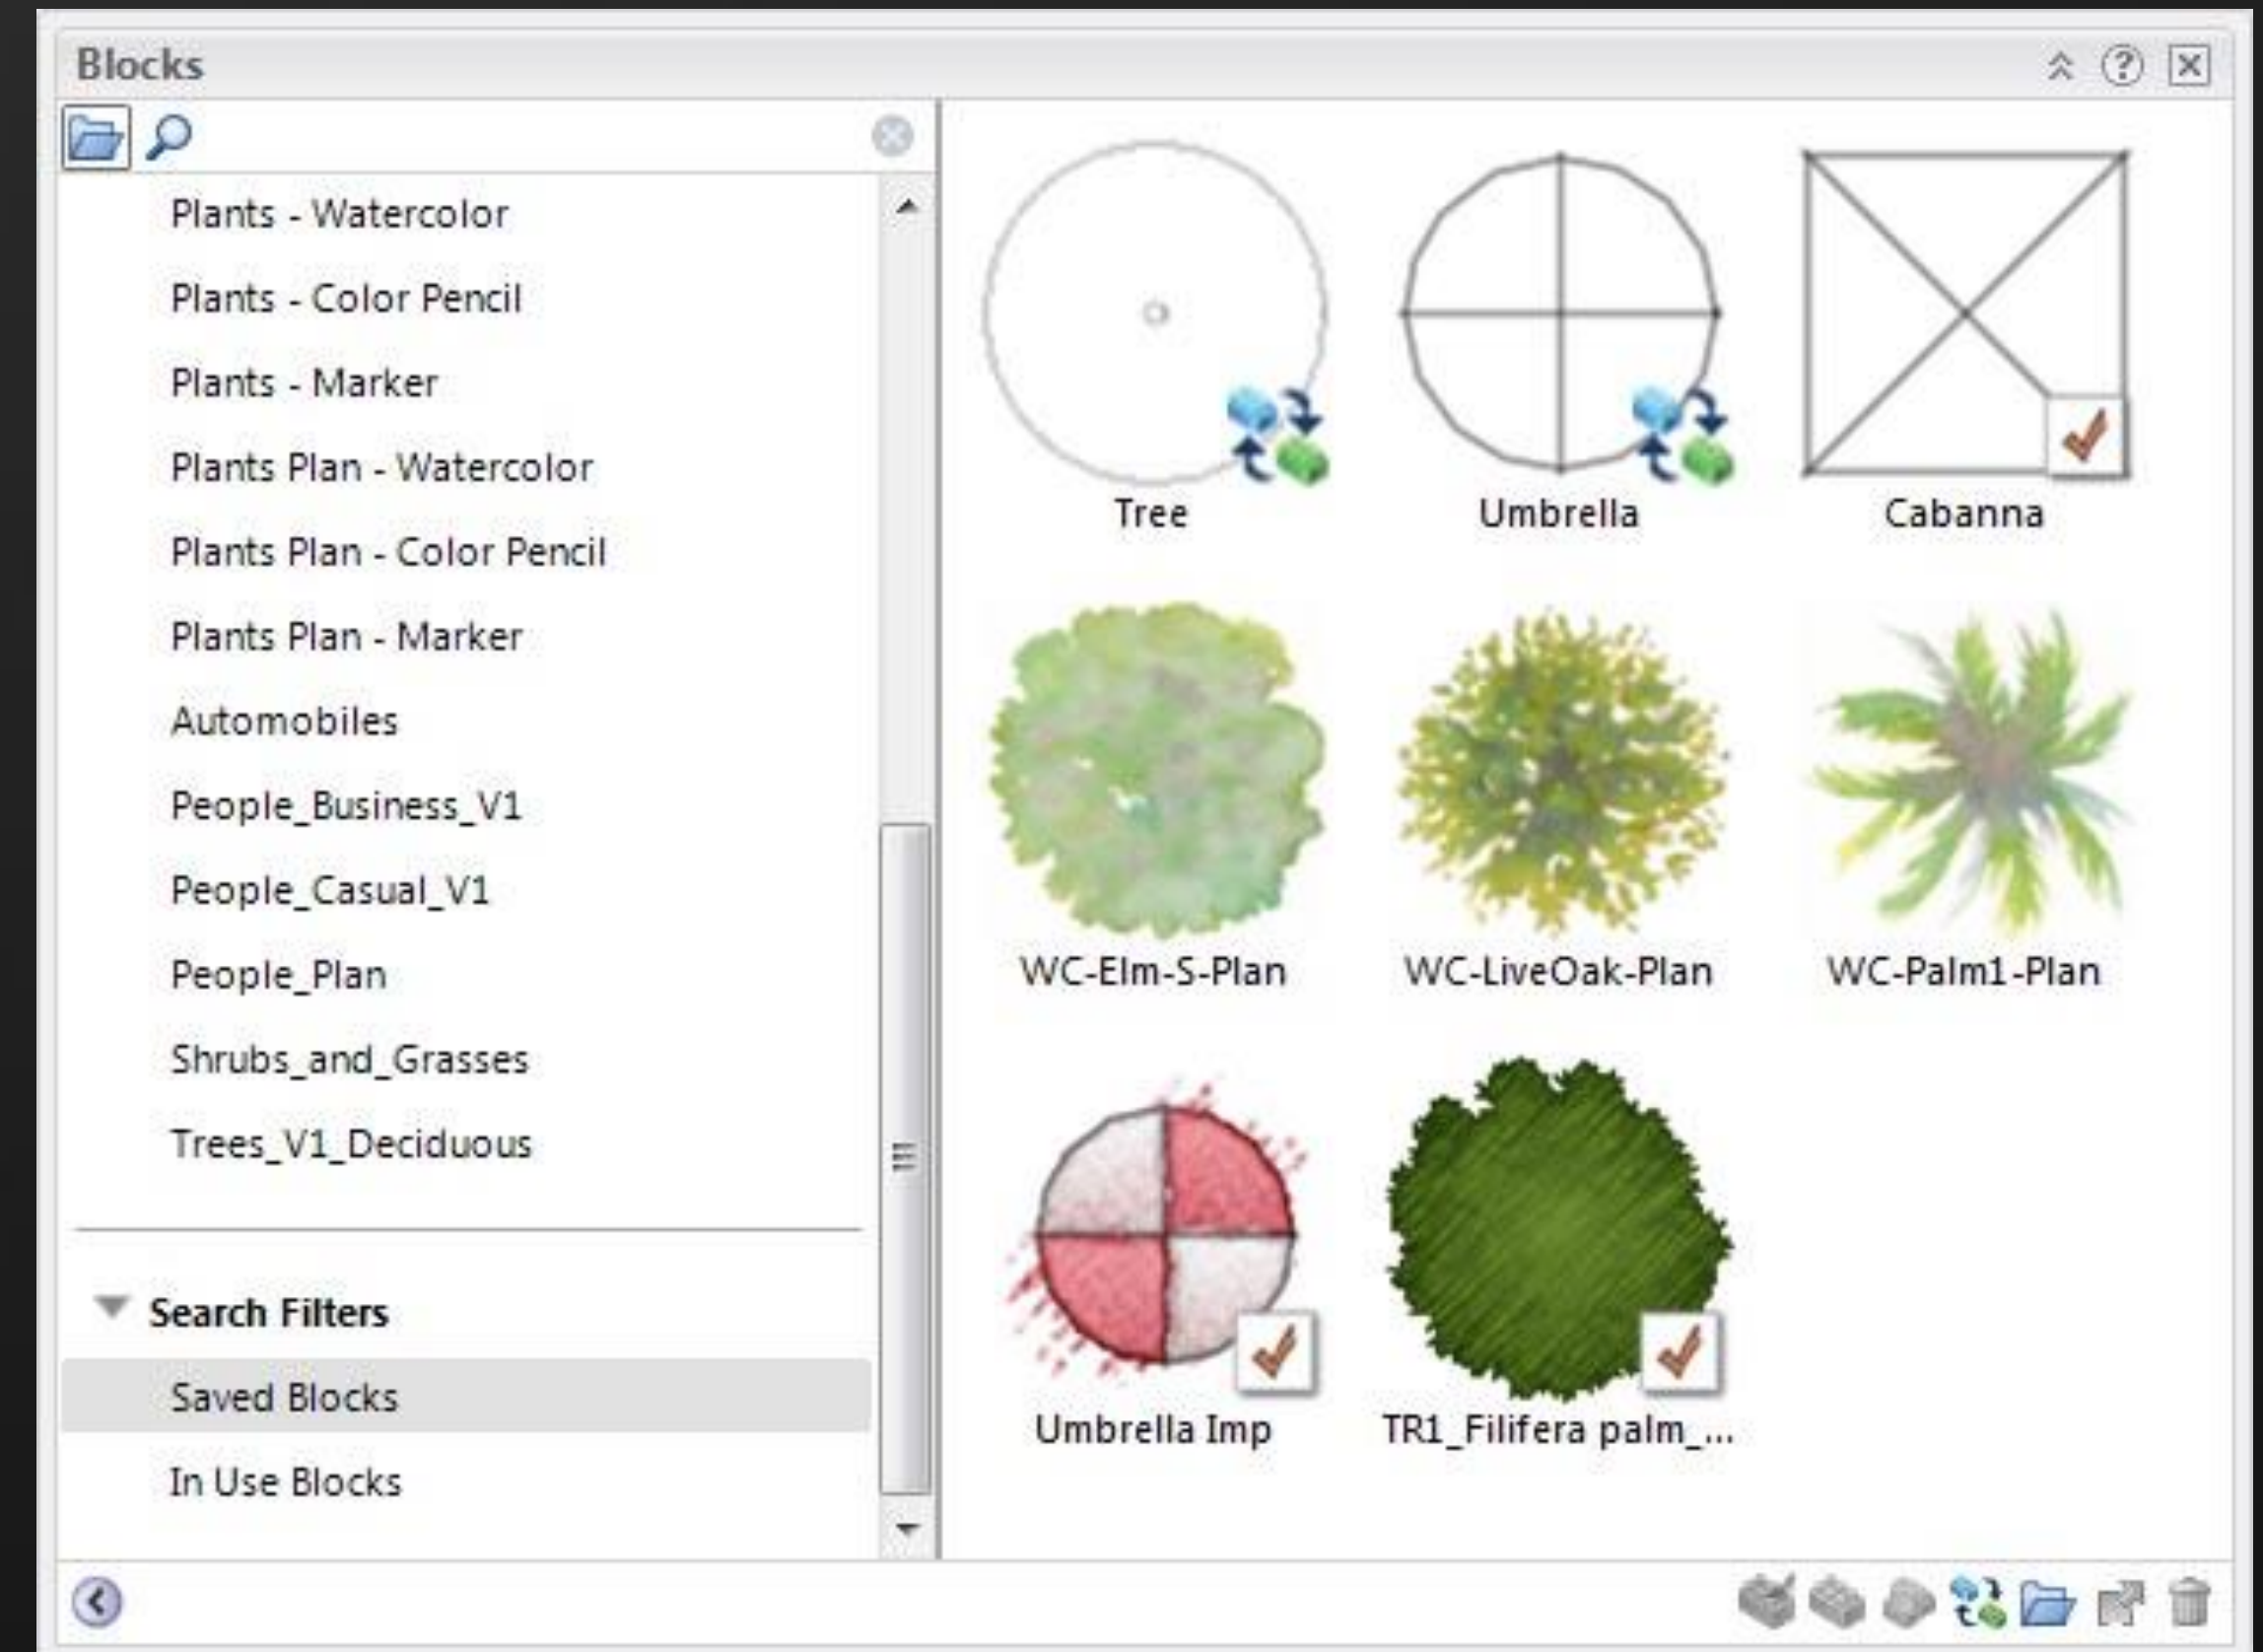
Blocks

Plants - Watercolor
Plants - Color Pencil
Plants - Marker
Plants Plan - Watercolor
Plants Plan - Color Pencil
Plants Plan - Marker
Automobiles
People_Business_V1
People_Casual_V1
People_Plan
Shrubs_and_Grasses
Trees_V1_Deciduous

Search Filters
Saved Blocks
In Use Blocks

Tree
Umbrella
Cabanna
WC-Elm-S-Plan
WC-LiveOak-Plan
WC-Palm1-Plan
Umbrella Imp
TR1_Filifera palm_...